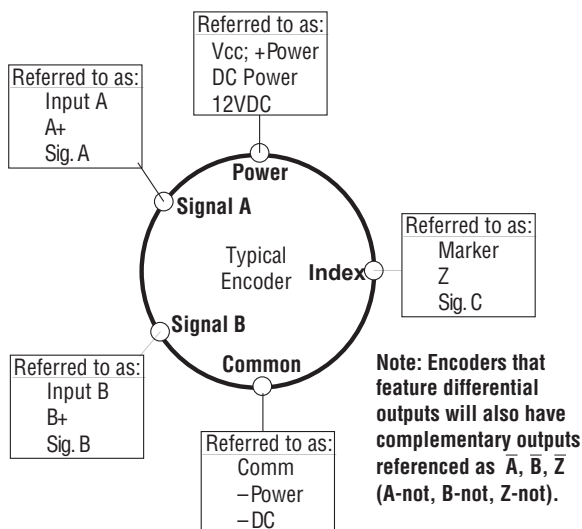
Referred to as:
Vcc; +Power
DC Power
12VDC

Referred to as:
Input A
A+
Sig. A

Power

Signal A

Typical Encoder

Index

Referred to as:
Marker
Z
Sig. C

Signal B

Common

Referred to as:
Input B
B+
Sig. B

Note: Encoders that feature differential outputs will also have complementary outputs referenced as $\overline{A}$, $\overline{B}$, $\overline{Z}$ (A-not, B-not, Z-not).

Referred to as:
Comm
–Power
–DC